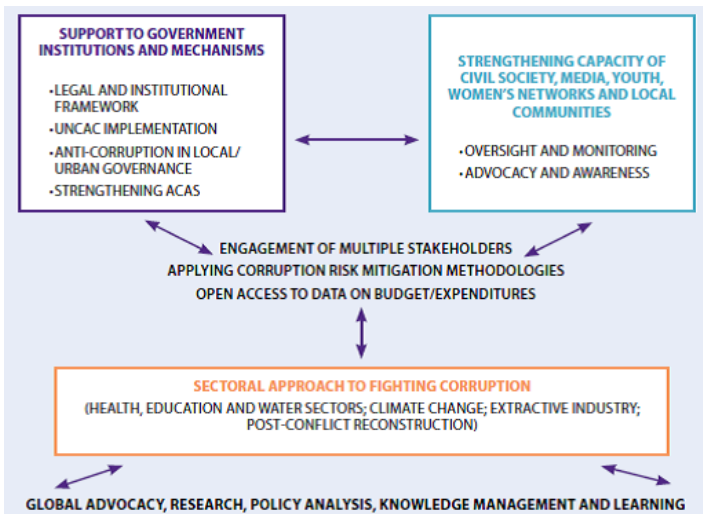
SUPPORT TO GOVERNMENT INSTITUTIONS AND MECHANISMS

· LEGAL AND INSTITUTIONAL FRAMEWORK
· UNCAC IMPLEMENTATION
· ANTI-CORRUPTION IN LOCAL/ URBAN GOVERNANCE
· STRENGTHENING ACAS

STRENGTHENING CAPACITY OF CIVIL SOCIETY, MEDIA, YOUTH, WOMEN'S NETWORKS AND LOCAL COMMUNITIES

· OVERSIGHT AND MONITORING
· ADVOCACY AND AWARENESS

ENGAGEMENT OF MULTIPLE STAKEHOLDERS
APPLYING CORRUPTION RISK MITIGATION METHODOLOGIES
OPEN ACCESS TO DATA ON BUDGET/EXPENDITURES

SECTORAL APPROACH TO FIGHTING CORRUPTION
(HEALTH, EDUCATION AND WATER SECTORS; CLIMATE CHANGE; EXTRACTIVE INDUSTRY; POST-CONFLICT RECONSTRUCTION)

GLOBAL ADVOCACY, RESEARCH, POLICY ANALYSIS, KNOWLEDGE MANAGEMENT AND LEARNING